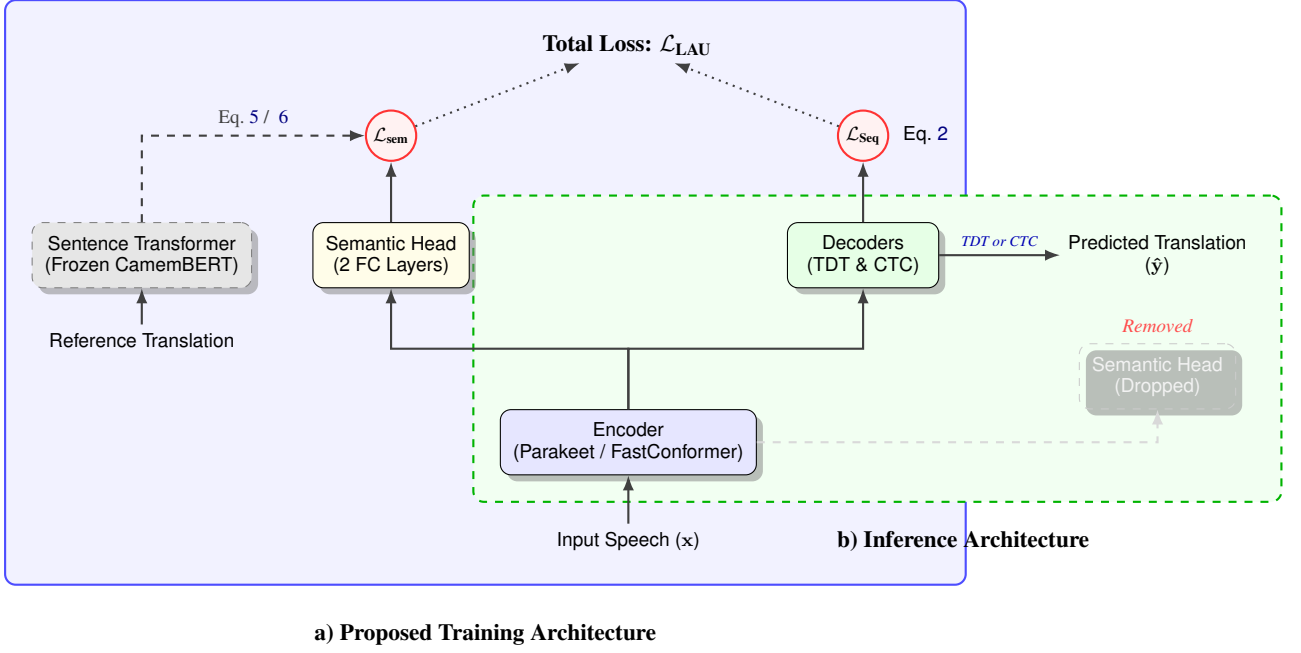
Total Loss: $\mathcal{L}_{\text{LAU}}$

Eq. 5 / 6

$\mathcal{L}_{\text{sem}}$

$\mathcal{L}_{\text{Seq}}$

Eq. 2

Sentence Transformer (Frozen CamemBERT)

Reference Translation

Semantic Head (2 FC Layers)

Decoders (TDT & CTC)

TDT or CTC

Predicted Translation ($\hat{\mathbf{y}}$)

Removed

Semantic Head (Dropped)

Encoder (Parakeet / FastConformer)

Input Speech ($\mathbf{x}$)

b) Inference Architecture

a) Proposed Training Architecture